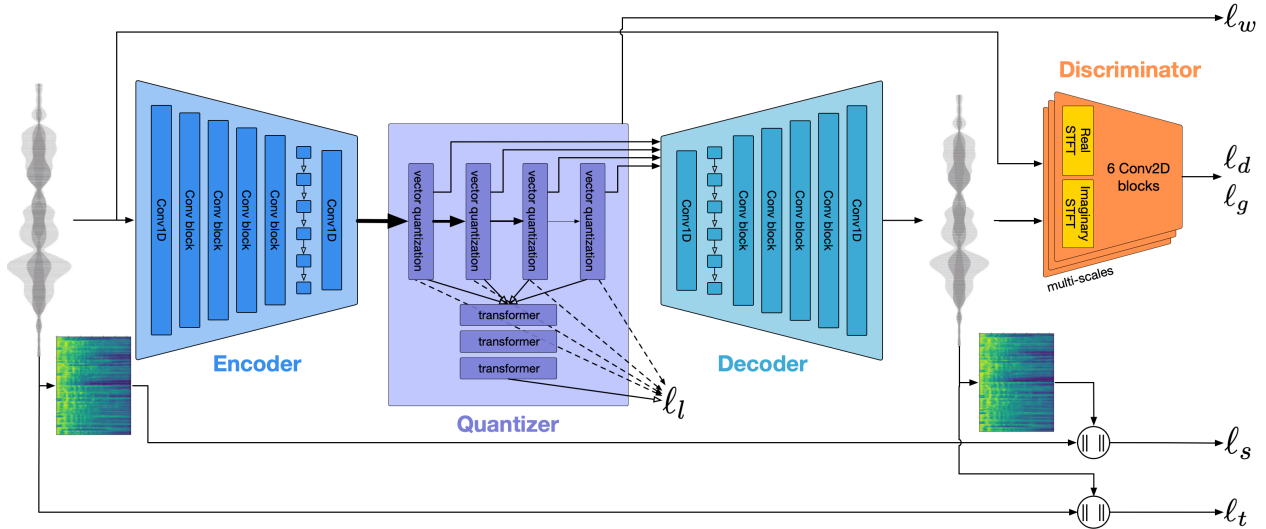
$\ell_w$

Discriminator

Real STFT

Imaginary STFT

6 Conv2D blocks

multi-scales

$\ell_d$
$\ell_g$

Conv1D
Conv block
Conv block
Conv block
Conv block
Conv1D

Encoder

vector quantization
vector quantization
vector quantization
vector quantization

transformer
transformer
transformer

$\ell_l$

Quantizer

Conv1D
Conv block
Conv block
Conv block
Conv block
Conv1D

Decoder

$\ell_s$

$\ell_t$